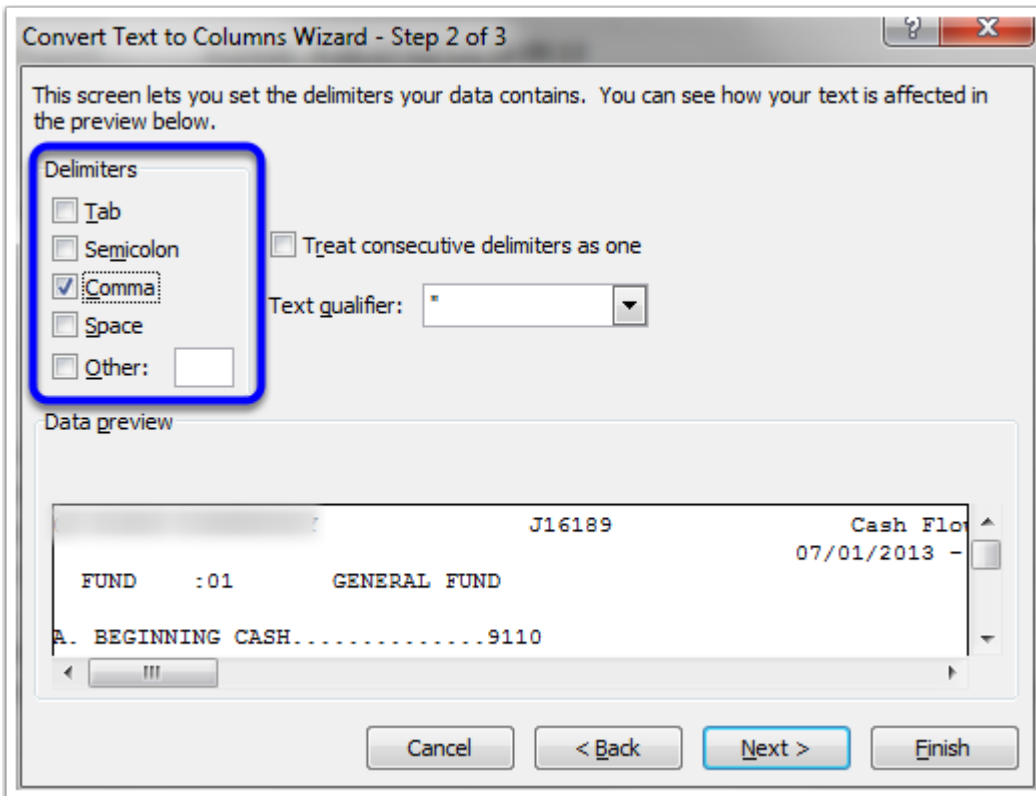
Convert Text to Columns Wizard - Step 2 of 3

? X

This screen lets you set the delimiters your data contains. You can see how your text is affected in the preview below.

Delimiters

Tab

Semicolon

Comma

Space

Other:

Treat consecutive delimiters as one

Text qualifier: "

Data preview

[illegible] J16189 Cash Flo
07/01/2013 -
FUND :01 GENERAL FUND

A. BEGINNING CASH...............9110

Cancel

< Back

Next >

Finish